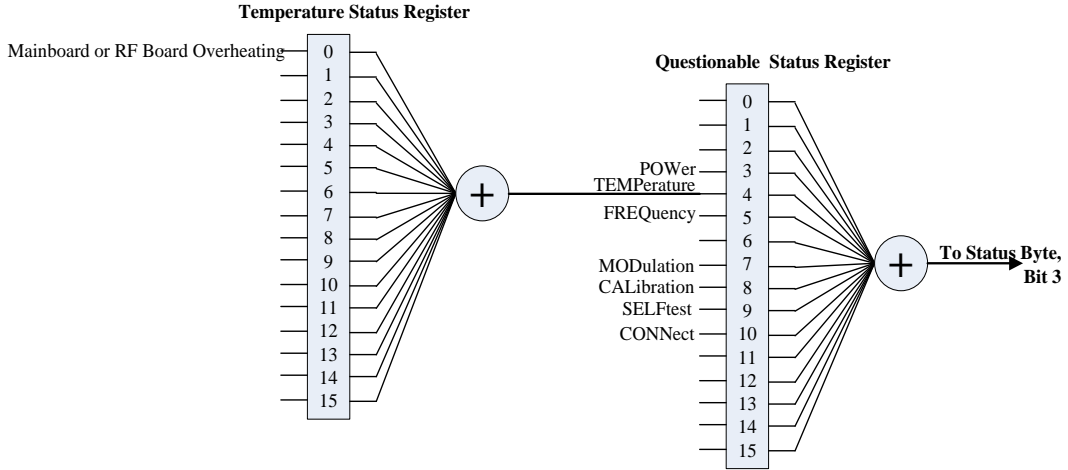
Temperature Status Register

Mainboard or RF Board Overheating
0
1
2
3
4
5
6
7
8
9
10
11
12
13
14
15

+

Questionable Status Register

0
1
2
POWer 3
TEMPerature 4
FREQuency 5
6
MODulation 7
CALibration 8
SELFtest 9
CONNect 10
11
12
13
14
15

+

To Status Byte, Bit 3